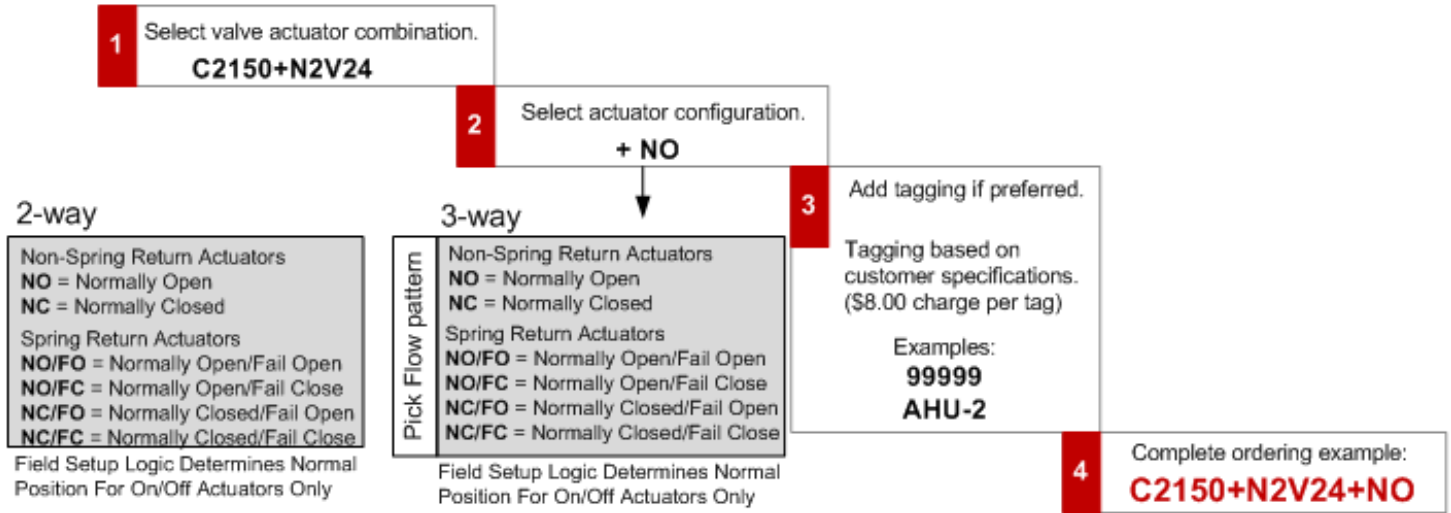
1 Select valve actuator combination.
C2150+N2V24

2 Select actuator configuration.
+ NO

2-way

Non-Spring Return Actuators
NO = Normally Open
NC = Normally Closed
Spring Return Actuators
NO/FO = Normally Open/Fail Open
NO/FC = Normally Open/Fail Close
NC/FO = Normally Closed/Fail Open
NC/FC = Normally Closed/Fail Close

Field Setup Logic Determines Normal Position For On/Off Actuators Only

3-way

Pick Flow pattern

Non-Spring Return Actuators
NO = Normally Open
NC = Normally Closed
Spring Return Actuators
NO/FO = Normally Open/Fail Open
NO/FC = Normally Open/Fail Close
NC/FO = Normally Closed/Fail Open
NC/FC = Normally Closed/Fail Close

Field Setup Logic Determines Normal Position For On/Off Actuators Only

3 Add tagging if preferred.

Tagging based on customer specifications. ($8.00 charge per tag)

Examples:
99999
AHU-2

4 Complete ordering example:
C2150+N2V24+NO